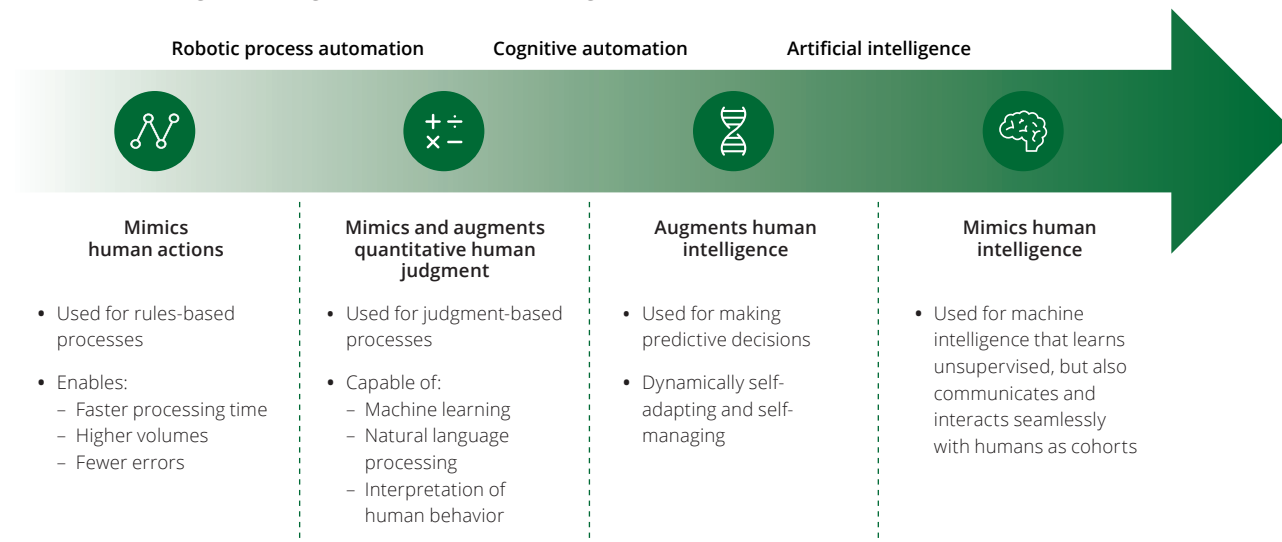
Robotic process automation

Cognitive automation

Artificial intelligence

+ ÷
× −

Mimics human actions

• Used for rules-based processes
• Enables:
– Faster processing time
– Higher volumes
– Fewer errors

Mimics and augments quantitative human judgment

• Used for judgment-based processes
• Capable of:
– Machine learning
– Natural language processing
– Interpretation of human behavior

Augments human intelligence

• Used for making predictive decisions
• Dynamically self-adapting and self-managing

Mimics human intelligence

• Used for machine intelligence that learns unsupervised, but also communicates and interacts seamlessly with humans as cohorts